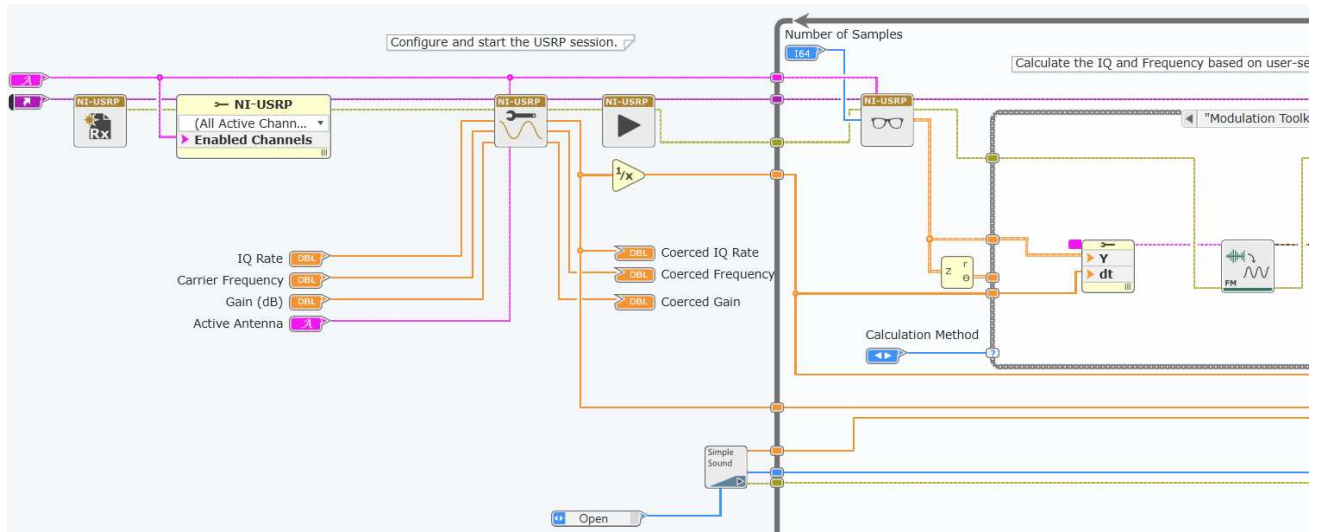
Configure and start the USRP session.

Number of Samples

I64

Calculate the IQ and Frequency based on user-se

NI-USRP

NI-USRP

(All Active Chann...

Enabled Channels

NI-USRP

NI-USRP

NI-USRP

"Modulation Toolk

$\frac{1}{x}$

IQ Rate DBL

Carrier Frequency DBL

Gain (dB) DBL

Active Antenna

DBL Coerced IQ Rate

DBL Coerced Frequency

DBL Coerced Gain

Y

dt

FM

Calculation Method

Simple Sound

Open